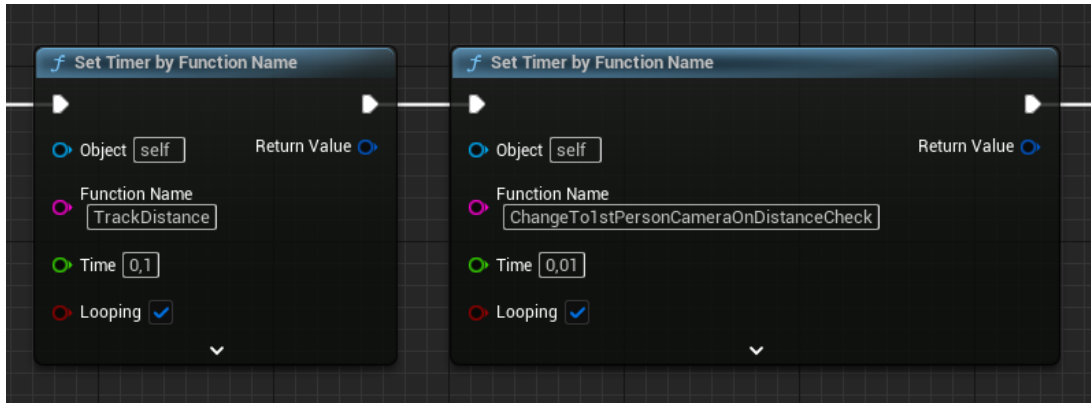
$f$ Set Timer by Function Name

Object self

Return Value

Function Name
TrackDistance

Time 0,1

Looping

$f$ Set Timer by Function Name

Object self

Return Value

Function Name
ChangeTo1stPersonCameraOnDistanceCheck

Time 0,01

Looping